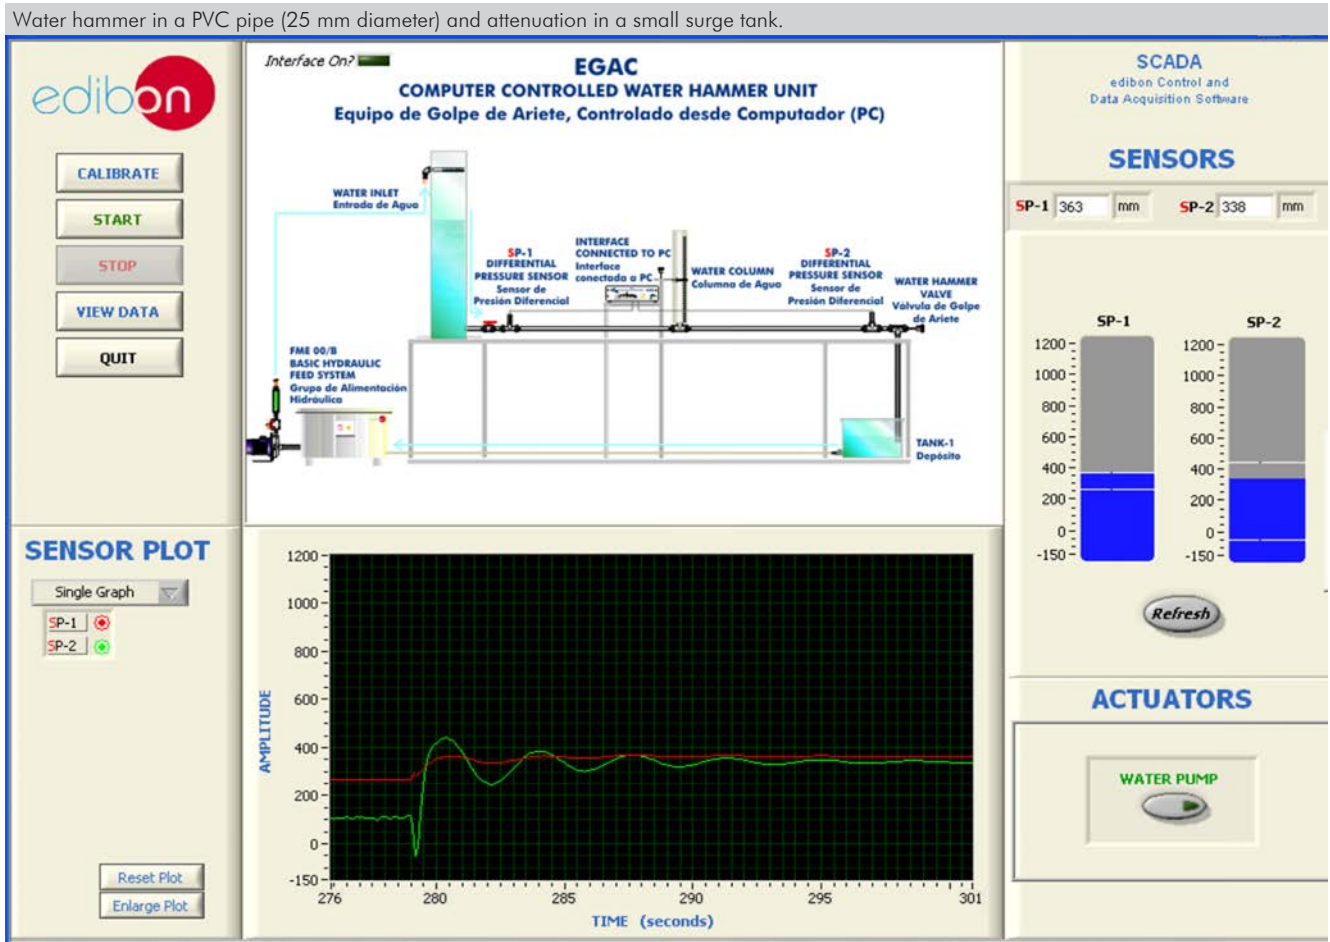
Water hammer in a PVC pipe (25 mm diameter) and attenuation in a small surge tank.

edibon

CALIBRATE
START
STOP
VIEW DATA
QUIT

Interface On?

EGAC
COMPUTER CONTROLLED WATER HAMMER UNIT
Equipo de Golpe de Ariete, Controlado desde Computador (PC)

WATER INLET
Entrada de Agua

SP-1
DIFFERENTIAL PRESSURE SENSOR
Sensor de Presión Diferencial

INTERFACE CONNECTED TO PC
Interface conectada a PC

WATER COLUMN
Columna de Agua

SP-2
DIFFERENTIAL PRESSURE SENSOR
Sensor de Presión Diferencial

WATER HAMMER VALVE
Válvula de Golpe de Ariete

FME 00/B
BASIC HYDRAULIC FEED SYSTEM
Grupo de Alimentación Hidráulica

TANK-1
Depósito

SCADA
edibon Control and Data Acquisition Software

SENSORS

SP-1 363 mm
SP-2 338 mm

SP-1
1200
1000
800
600
400
200
0
-150

SP-2
1200
1000
800
600
400
200
0
-150

Refresh

ACTUATORS

WATER PUMP

SENSOR PLOT

Single Graph
SP-1
SP-2

1200
1000
800
600
400
200
0
-150

AMPLITUDE

276 280 285 290 295 301
TIME (seconds)

Reset Plot
Enlarge Plot